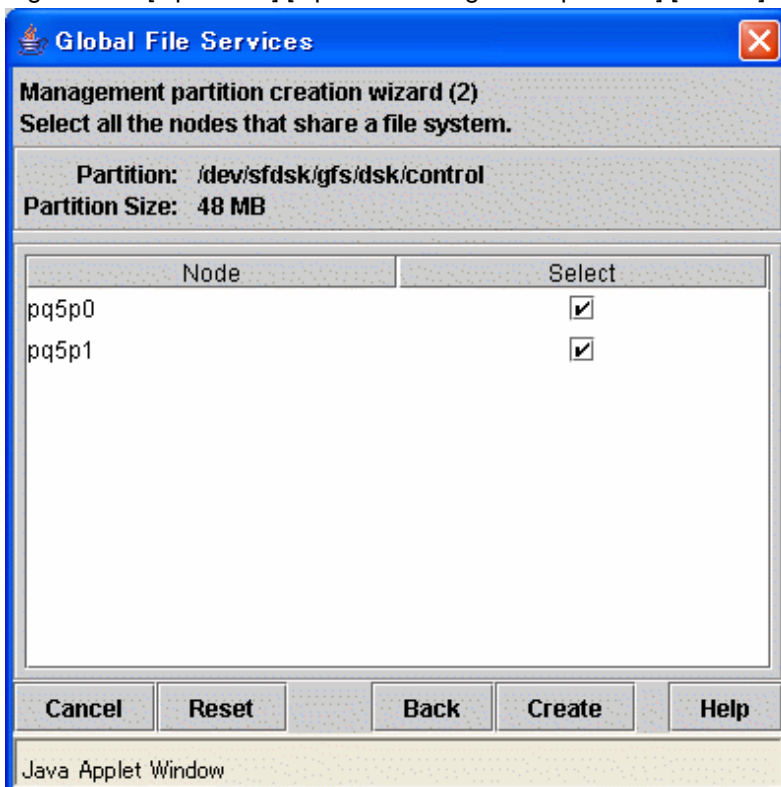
Global File Services

Management partition creation wizard (2)
Select all the nodes that share a file system.

Partition: /dev/sfdsk/gfs/dsk/control
Partition Size: 48 MB

| Node | Select |
|---|---|
| pq5p0 | ☑ |
| pq5p1 | ☑ |

Cancel Reset Back Create Help

Java Applet Window